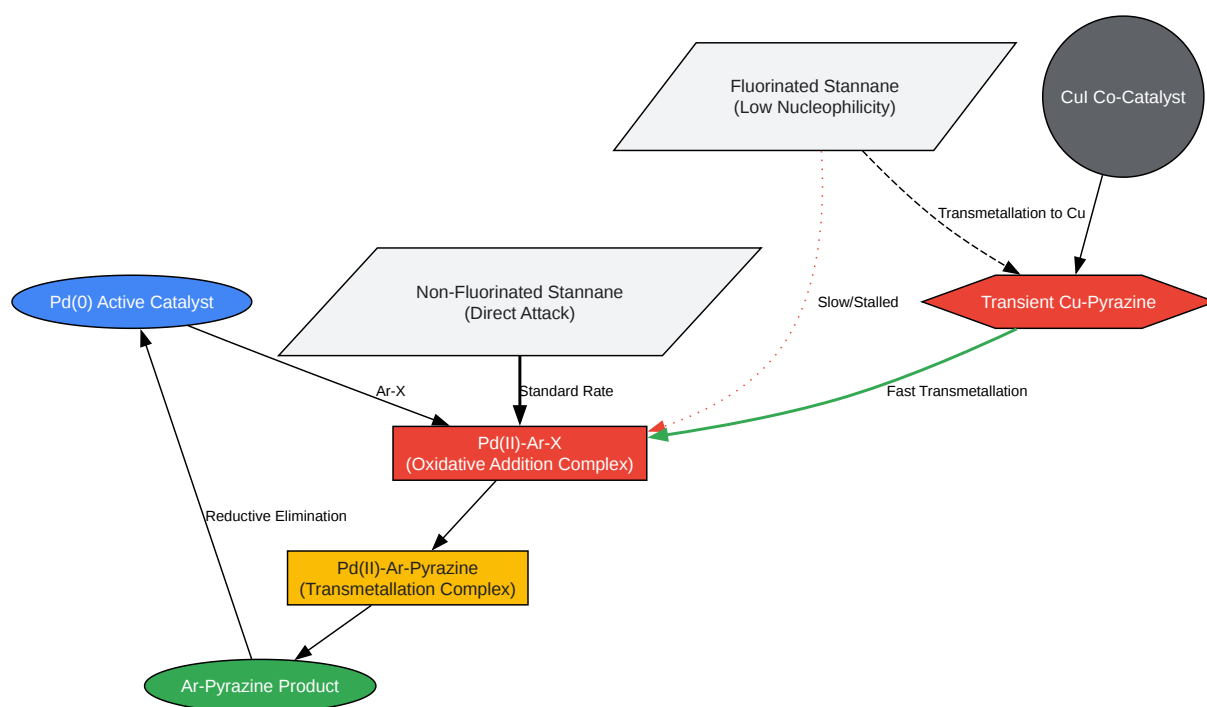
Fluorinated Stannane
(Low Nucleophilicity)

CuI Co-Catalyst

Transmetallation to Cu

Pd(0) Active Catalyst

Non-Fluorinated Stannane
(Direct Attack)

Slow/Stalled

Transient Cu-Pyrazine

Ar-X

Standard Rate

Fast Transmetallation

Pd(II)-Ar-X
(Oxidative Addition Complex)

Reductive Elimination

Pd(II)-Ar-Pyrazine
(Transmetallation Complex)

Ar-Pyrazine Product